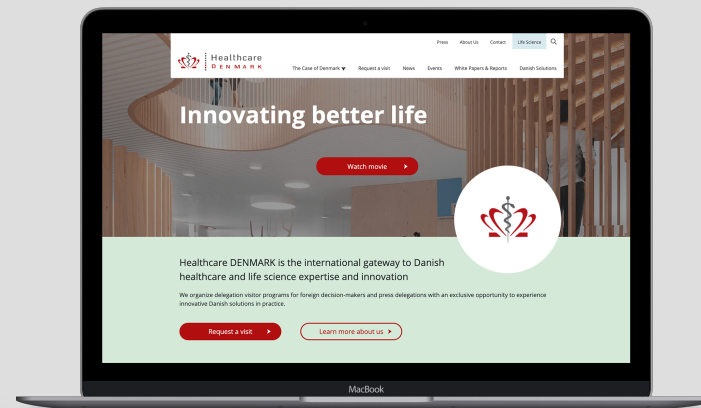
Press About Us Contact Life Science

Healthcare DENMARK

The Case of Denmark Request a visit News Events White Papers & Reports Danish Solutions

Innovating better life

Watch movie

Healthcare DENMARK is the international gateway to Danish healthcare and life science expertise and innovation

We organize delegation visitor programs for foreign decision-makers and press delegations with an exclusive opportunity to experience innovative Danish solutions in practice.

Request a visit

Learn more about us

MacBook